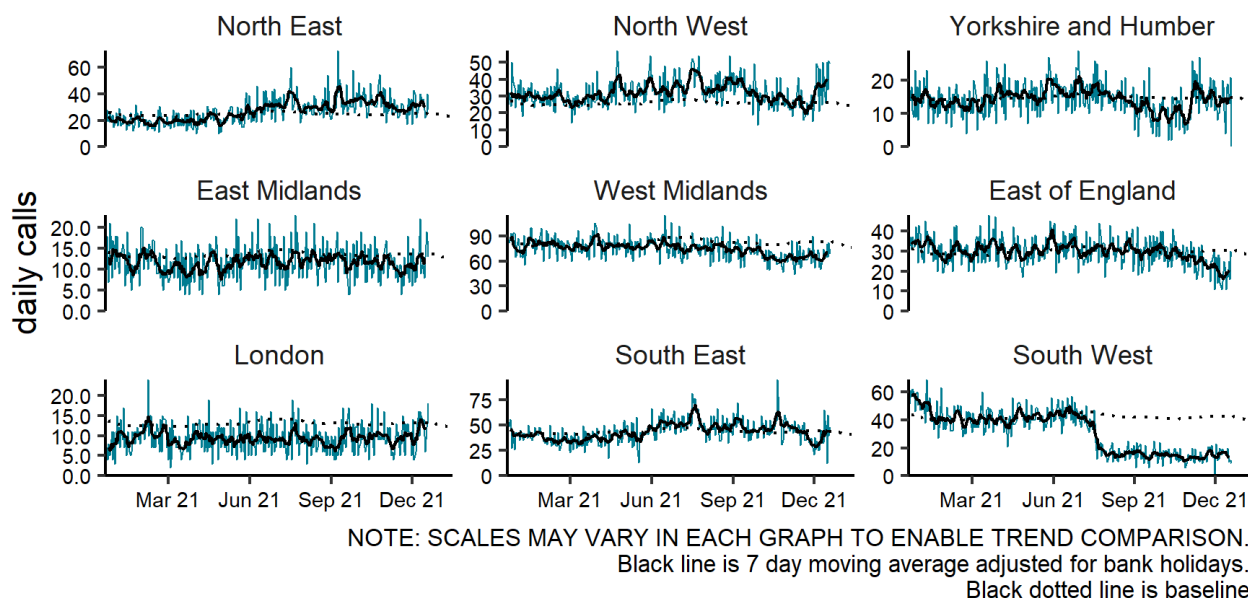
North East

60
40
20
0

North West

50
40
30
20
10
0

Yorkshire and Humber

20
10
0

daily calls

East Midlands

20.0
15.0
10.0
5.0
0.0

West Midlands

90
60
30
0

East of England

40
30
20
10
0

London

20.0
15.0
10.0
5.0
0.0

Mar 21 Jun 21 Sep 21 Dec 21

South East

75
50
25
0

Mar 21 Jun 21 Sep 21 Dec 21

South West

60
40
20
0

Mar 21 Jun 21 Sep 21 Dec 21

NOTE: SCALES MAY VARY IN EACH GRAPH TO ENABLE TREND COMPARISON.
Black line is 7 day moving average adjusted for bank holidays.
Black dotted line is baseline